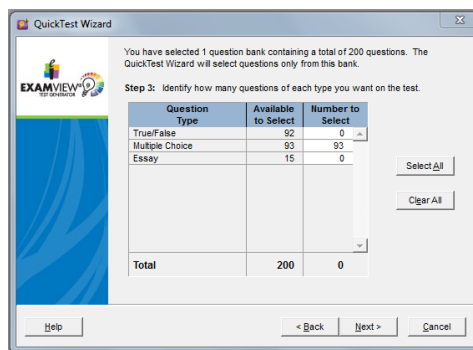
QuickTest Wizard

EXAMVIEW
TEST GENERATOR

You have selected 1 question bank containing a total of 200 questions. The QuickTest Wizard will select questions only from this bank.

Step 3: Identify how many questions of each type you want on the test.

| Question Type | Available to Select | Number to Select |
|---|---|---|
| True/False | 92 | 0 |
| Multiple Choice | 93 | 93 |
| Essay | 15 | 0 |
| Total | 200 | 0 |

Select All

Clear All

Help

< Back

Next >

Cancel